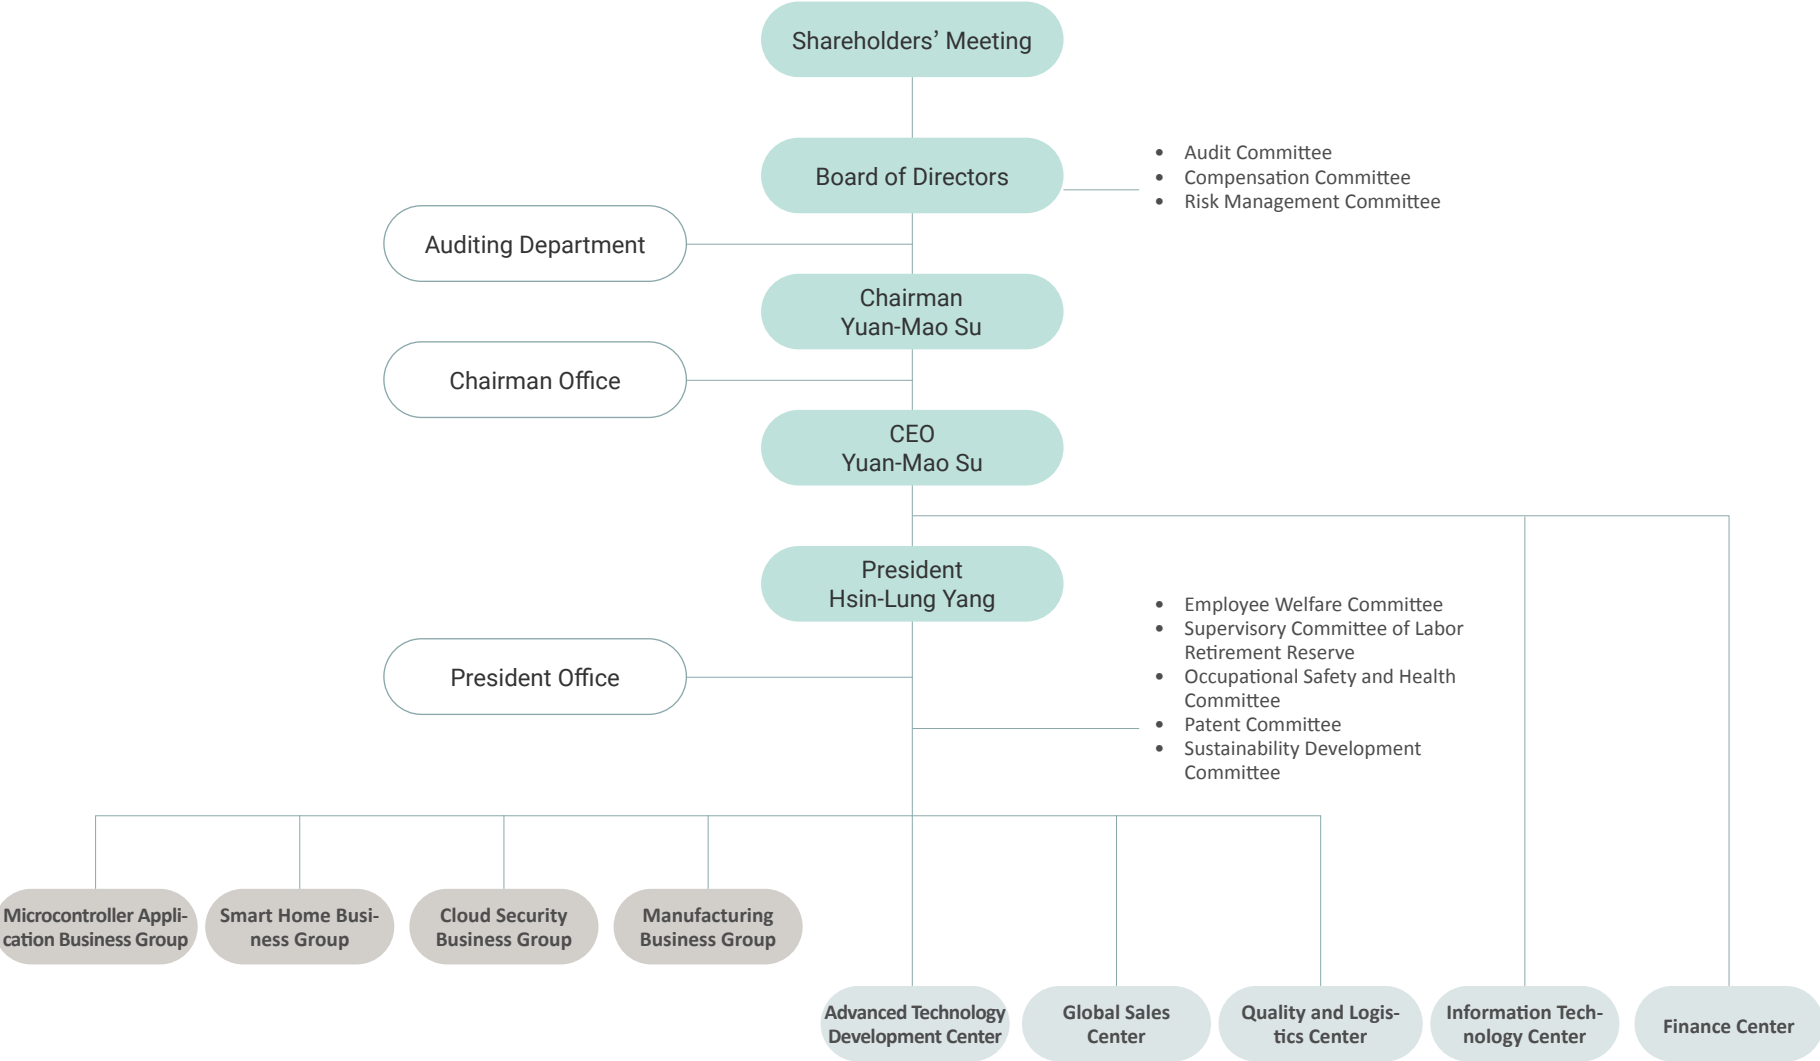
Shareholders' Meeting

Board of Directors

- Audit Committee
- Compensation Committee
- Risk Management Committee

Auditing Department

Chairman
Yuan-Mao Su

Chairman Office

CEO
Yuan-Mao Su

President
Hsin-Lung Yang

- Employee Welfare Committee
- Supervisory Committee of Labor Retirement Reserve
- Occupational Safety and Health Committee
- Patent Committee
- Sustainability Development Committee

President Office

Microcontroller Application Business Group

Smart Home Business Group

Cloud Security Business Group

Manufacturing Business Group

Advanced Technology Development Center

Global Sales Center

Quality and Logistics Center

Information Technology Center

Finance Center